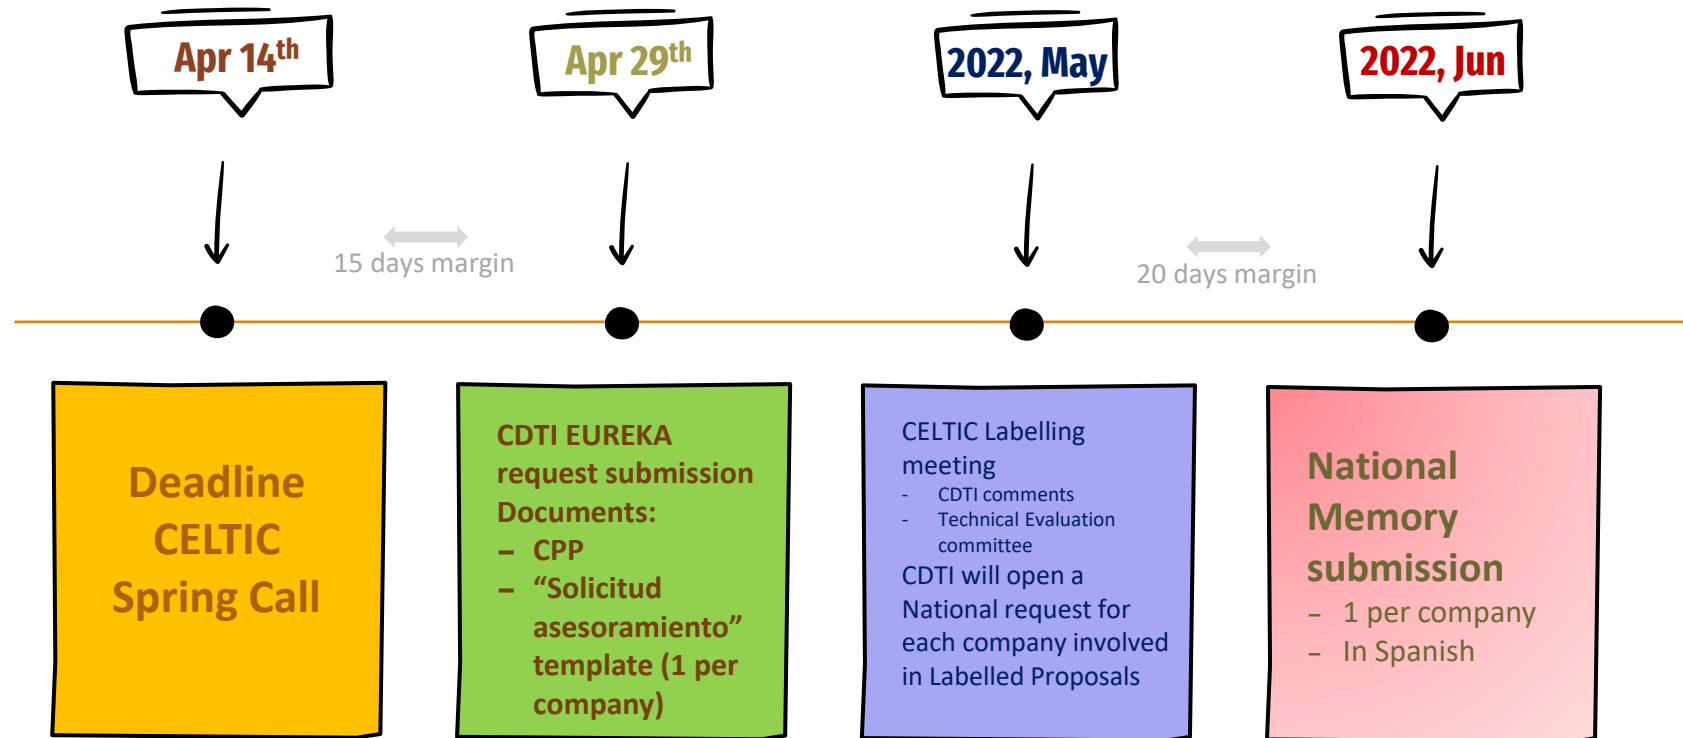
Apr 14$^{th}$

Apr 29$^{th}$

2022, May

2022, Jun

15 days margin

20 days margin

Deadline CELTIC Spring Call

CDTI EUREKA request submission
Documents:
– CPP
– "Solicitud asesoramiento" template (1 per company)

CELTIC Labelling meeting
- CDTI comments
- Technical Evaluation committee
CDTI will open a National request for each company involved in Labelled Proposals

National Memory submission
– 1 per company
– In Spanish